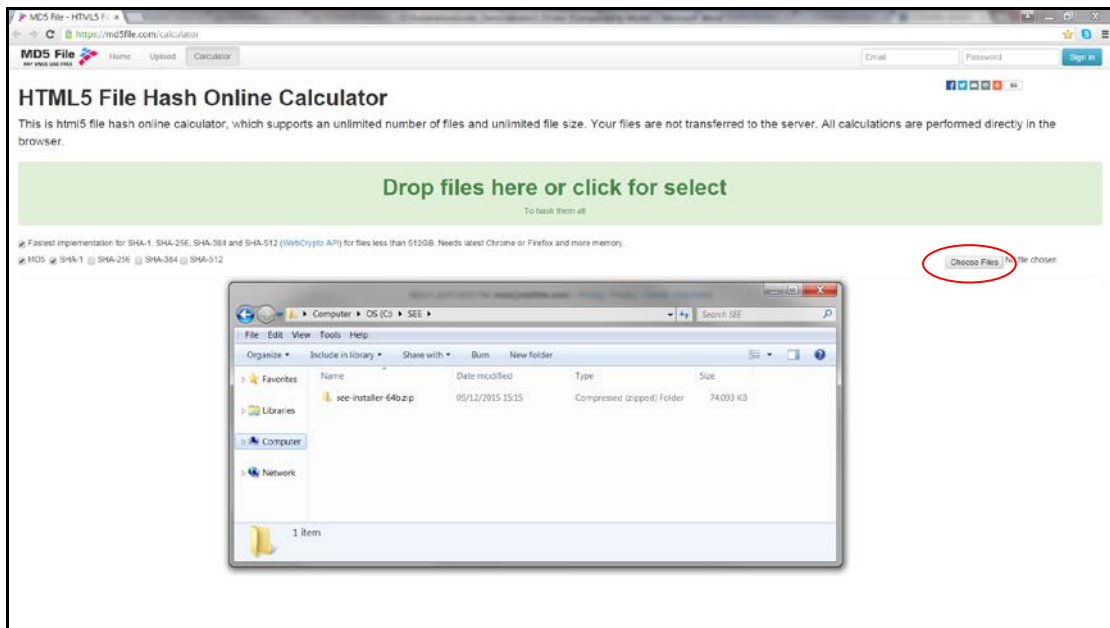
MD5 File - HTML5 F ×

https://md5file.com/calculator

MD5 File PAY ONCE USE FREE

Home Upload Calculator

Email Password Sign in

HTML5 File Hash Online Calculator

This is html5 file hash online calculator, which supports an unlimited number of files and unlimited file size. Your files are not transferred to the server. All calculations are performed directly in the browser.

Drop files here or click for select

To hash them all

Fastest implementation for SHA-1, SHA-256, SHA-384 and SHA-512 (WebCrypto API) for files less than 512GB. Needs latest Chrome or Firefox and more memory.

MD5 SHA-1 SHA-256 SHA-384 SHA-512

Choose Files No file chosen

Computer ▸ OS (C:) ▸ SEE ▸

Search SEE

File Edit View Tools Help

Organize ▾ Include in library ▾ Share with ▾ Burn New folder

Favorites

Libraries

Computer

Network

| Name | Date modified | Type | Size |
|---|---|---|---|
| see-installer-64b.zip | 05/12/2015 15:15 | Compressed (zipped) Folder | 74,093 KB |

1 item